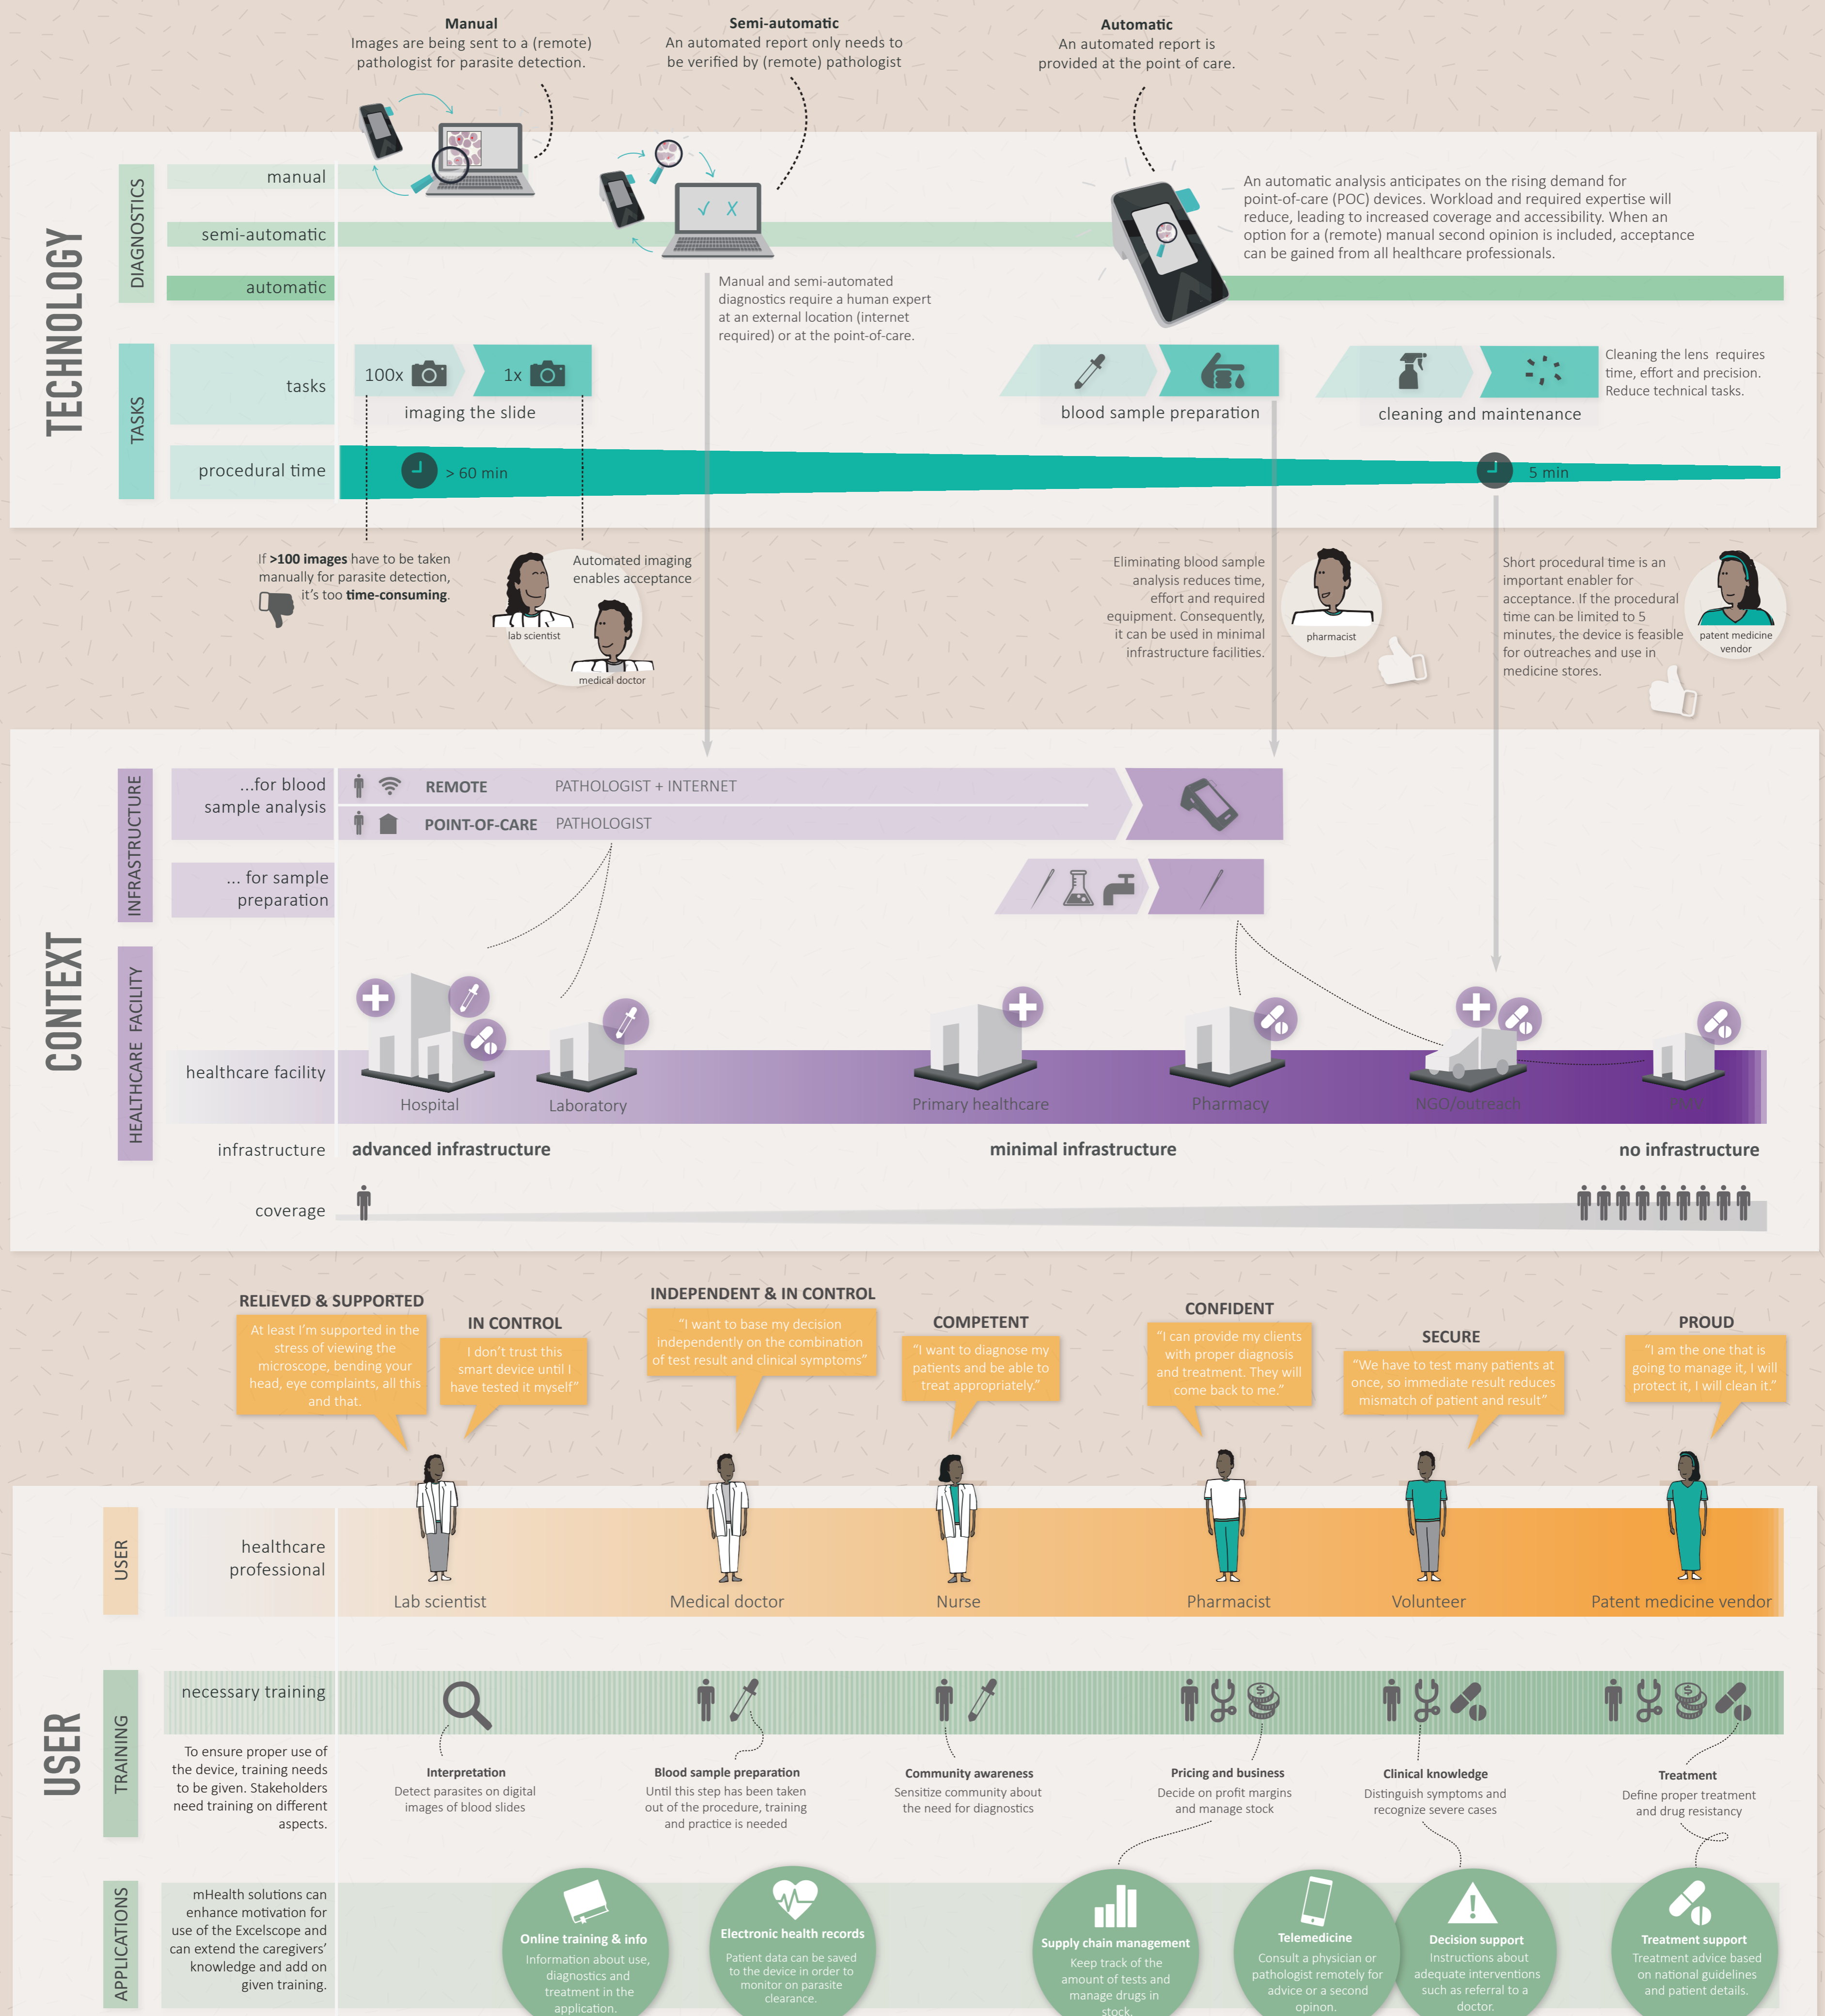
Manual
Images are being sent to a (remote) pathologist for parasite detection.

Semi-automatic
An automated report only needs to be verified by (remote) pathologist

Automatic
An automated report is provided at the point of care.

TECHNOLOGY

DIAGNOSTICS

manual

semi-automatic

automatic

An automatic analysis anticipates on the rising demand for point-of-care (POC) devices. Workload and required expertise will reduce, leading to increased coverage and accessibility. When an option for a (remote) manual second opinion is included, acceptance can be gained from all healthcare professionals.

Manual and semi-automated diagnostics require a human expert at an external location (internet required) or at the point-of-care.

TASKS

tasks

100x 1x

imaging the slide

blood sample preparation

cleaning and maintenance

Cleaning the lens requires time, effort and precision. Reduce technical tasks.

procedural time

> 60 min

5 min

If >100 images have to be taken manually for parasite detection, it's too time-consuming.

Automated imaging enables acceptance

lab scientist

medical doctor

Eliminating blood sample analysis reduces time, effort and required equipment. Consequently, it can be used in minimal infrastructure facilities.

pharmacist

Short procedural time is an important enabler for acceptance. If the procedural time can be limited to 5 minutes, the device is feasible for outreaches and use in medicine stores.

patent medicine vendor

CONTEXT

INFRASTRUCTURE

...for blood sample analysis

REMOTE PATHOLOGIST + INTERNET

POINT-OF-CARE PATHOLOGIST

... for sample preparation

HEALTHCARE FACILITY

healthcare facility

Hospital

Laboratory

Primary healthcare

Pharmacy

NGO/outreach

PMVs

infrastructure

advanced infrastructure

minimal infrastructure

no infrastructure

coverage

RELIEVED & SUPPORTED
At least I'm supported in the stress of viewing the microscope, bending your head, eye complaints, all this and that.

IN CONTROL
I don't trust this smart device until I have tested it myself"

INDEPENDENT & IN CONTROL
"I want to base my decision independently on the combination of test result and clinical symptoms"

COMPETENT
"I want to diagnose my patients and be able to treat appropriately."

CONFIDENT
"I can provide my clients with proper diagnosis and treatment. They will come back to me."

SECURE
"We have to test many patients at once, so immediate result reduces mismatch of patient and result"

PROUD
"I am the one that is going to manage it, I will protect it, I will clean it."

USER

USER

healthcare professional

Lab scientist

Medical doctor

Nurse

Pharmacist

Volunteer

Patent medicine vendor

TRAINING

necessary training

To ensure proper use of the device, training needs to be given. Stakeholders need training on different aspects.

Interpretation
Detect parasites on digital images of blood slides

Blood sample preparation
Until this step has been taken out of the procedure, training and practice is needed

Community awareness
Sensitize community about the need for diagnostics

Pricing and business
Decide on profit margins and manage stock

Clinical knowledge
Distinguish symptoms and recognize severe cases

Treatment
Define proper treatment and drug resistancy

APPLICATIONS

mHealth solutions can enhance motivation for use of the Excelscope and can extend the caregivers' knowledge and add on given training.

Online training & info
Information about use, diagnostics and treatment in the application.

Electronic health records
Patient data can be saved to the device in order to monitor on parasite clearance.

Supply chain management
Keep track of the amount of tests and manage drugs in stock.

Telemedicine
Consult a physician or pathologist remotely for advice or a second opinion.

Decision support
Instructions about adequate interventions such as referral to a doctor.

Treatment support
Treatment advice based on national guidelines and patient details.